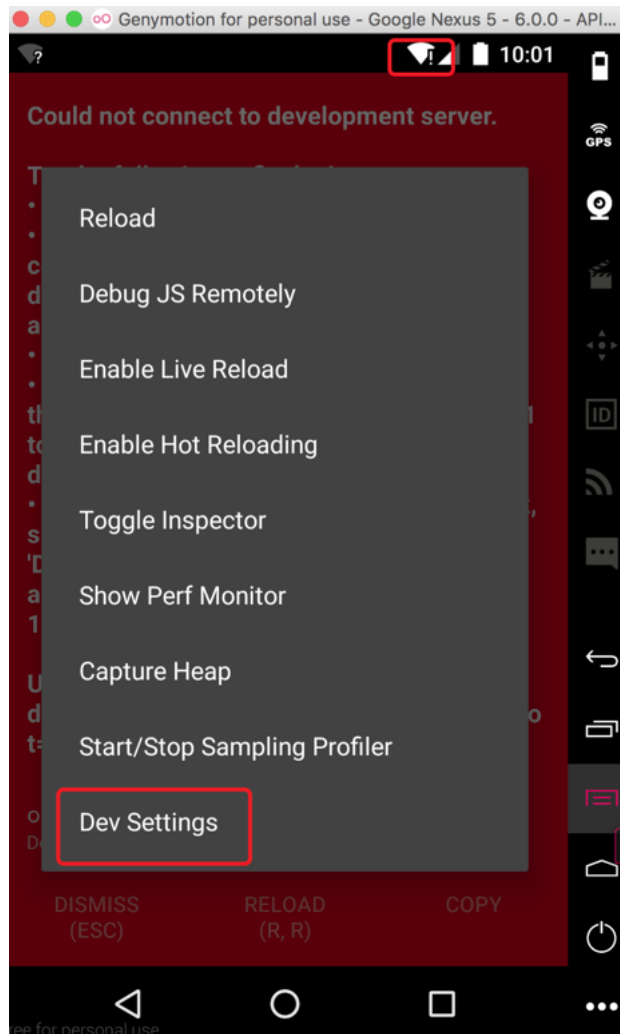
Genymotion for personal use - Google Nexus 5 - 6.0.0 - API...

10:01

GPS

ID

Could not connect to development server.

T
•
•
c
d
a
•
•
th
to
d
•
s
'D
a
1

U
d
t=

O
D

Reload

Debug JS Remotely

Enable Live Reload

Enable Hot Reloading

Toggle Inspector

Show Perf Monitor

Capture Heap

Start/Stop Sampling Profiler

Dev Settings

DISMISS (ESC)

RELOAD (R, R)

COPY

ee for personal use